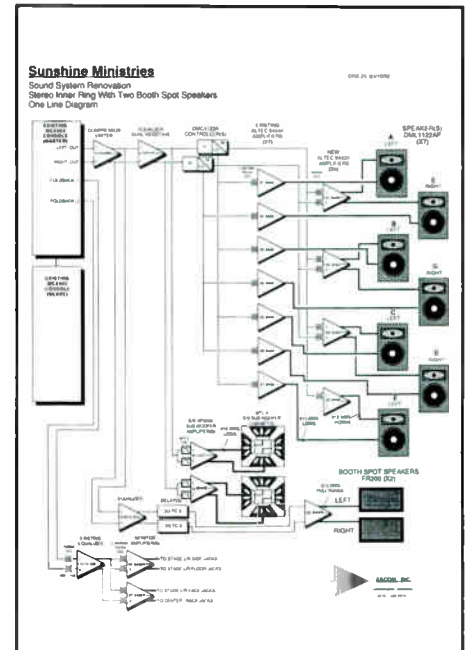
Sunshine Ministries

Sound System Renovation
Stereo Inner Ring With Two Booth Spot Speakers
One Line Diagram

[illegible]

EXISTING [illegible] CONSOLE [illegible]

LEFT OUT

RIGHT OUT

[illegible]

FOLDBACK

EXISTING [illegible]

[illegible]

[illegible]

DMX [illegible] CONTROLLER(S)

EXISTING ALTEC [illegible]

SPEAKER(S) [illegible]

A LEFT

B RIGHT

NEW ALTEC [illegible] AMPLIFIERS

C LEFT

D RIGHT

E LEFT

F RIGHT

G LEFT

H RIGHT

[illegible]

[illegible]

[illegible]

BOOTH SPOT SPEAKERS FR200 (X2)

LEFT

RIGHT

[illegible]

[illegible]

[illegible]

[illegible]

TO STAGE L/R SIDE JACKS

TO STAGE L/R FLOOR JACKS

TO STAGE L/R BACK JACKS

TO CENTER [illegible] JACKS

ASCOM INC.